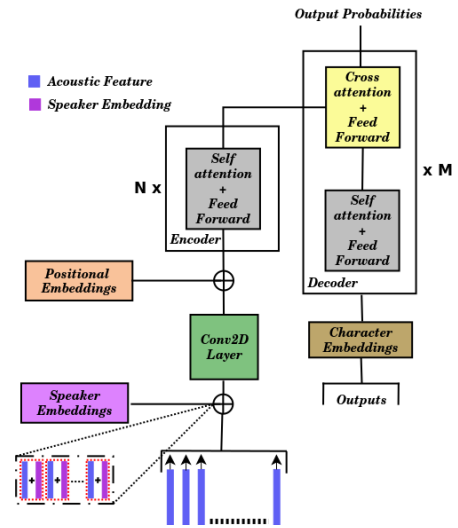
Output Probabilities

Acoustic Feature

Speaker Embedding

Cross attention + Feed Forward

N x

Self attention + Feed Forward

Encoder

x M

Self attention + Feed Forward

Positional Embeddings

Decoder

Conv2D Layer

Character Embeddings

Speaker Embeddings

Outputs

+ + +